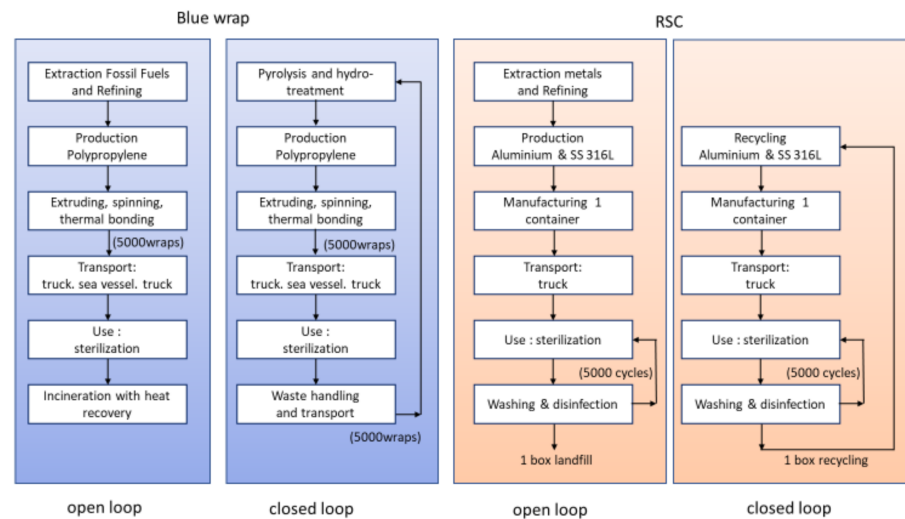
Blue wrap

Extraction Fossil Fuels and Refining

Production Polypropylene

Extruding, spinning, thermal bonding

(5000wraps)

Transport: truck. sea vessel. truck

Use : sterilization

Incineration with heat recovery

open loop

Pyrolysis and hydrotreatment

Production Polypropylene

Extruding, spinning, thermal bonding

(5000wraps)

Transport: truck. sea vessel. truck

Use : sterilization

Waste handling and transport

(5000wraps)

closed loop

RSC

Extraction metals and Refining

Production Aluminium & SS 316L

Manufacturing 1 container

Transport: truck

Use : sterilization

(5000 cycles)

Washing & disinfection

1 box landfill

open loop

Recycling Aluminium & SS 316L

Manufacturing 1 container

Transport: truck

Use : sterilization

(5000 cycles)

Washing & disinfection

1 box recycling

closed loop